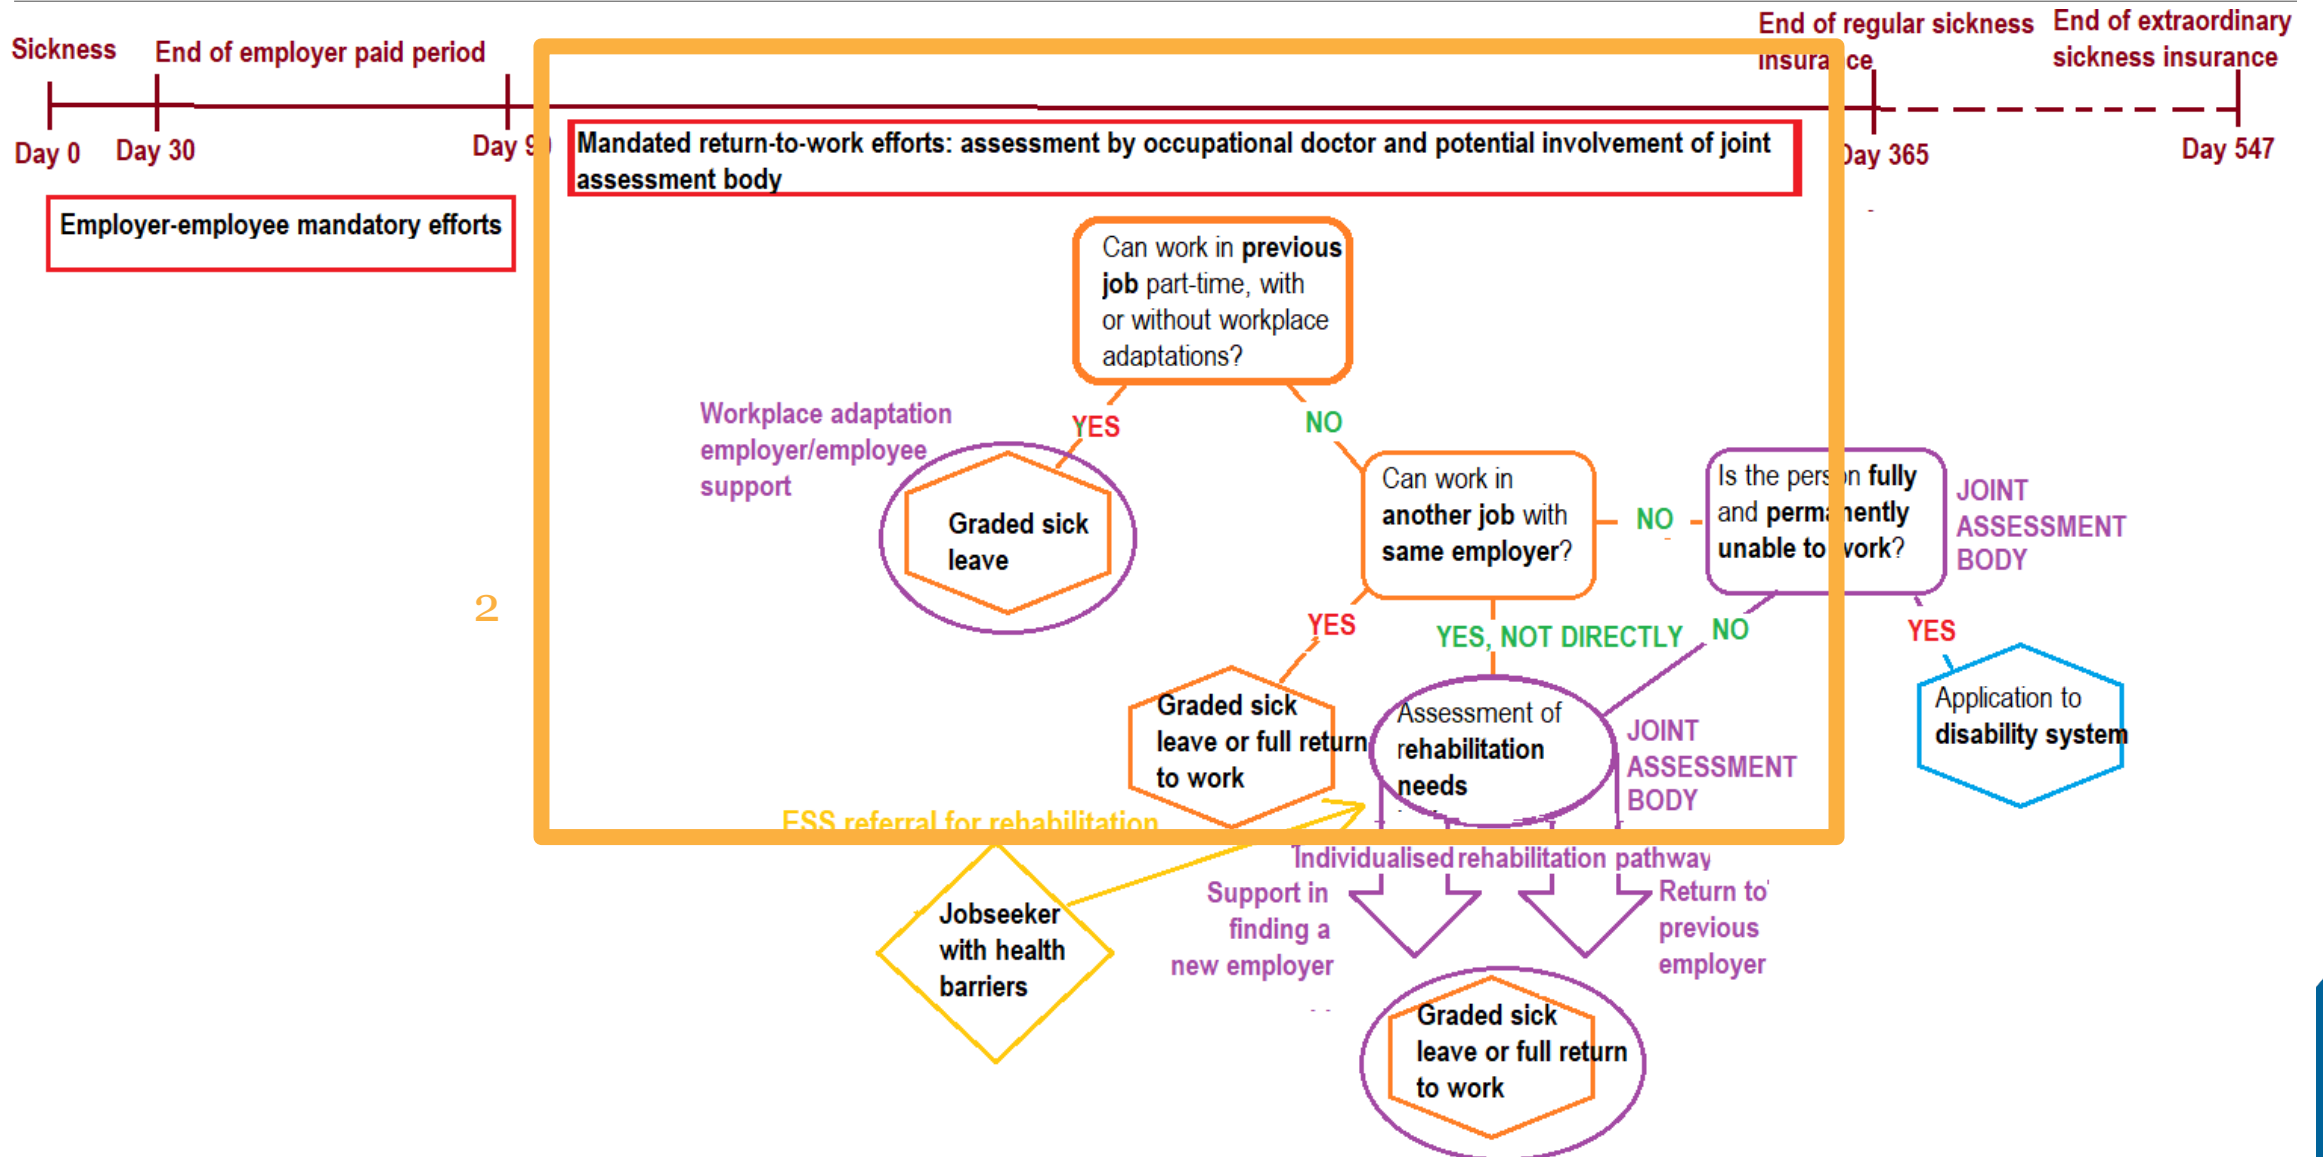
Sickness

End of employer paid period

End of regular sickness insura ce

End of extraordinary sickness insurance

Day 0

Day 30

Day 9

Day 365

Day 547

Employer-employee mandatory efforts

Mandated return-to-work efforts: assessment by occupational doctor and potential involvement of joint assessment body

2

Can work in **previous job** part-time, with or without workplace adaptations?

YES

NO

Workplace adaptation employer/employee support

Graded sick leave

Can work in **another job** with **same employer**?

NO

Is the pers n **fully** and **perma ently unable to** work?

JOINT ASSESSMENT BODY

YES

YES, NOT DIRECTLY

NO

YES

Graded sick leave or full return to work

Assessment of **rehabilitation needs**

JOINT ASSESSMENT BODY

Application to **disability system**

ESS referral for rehabilitation

Individualised rehabilitation pathway

Jobseeker with health barriers

Support in finding a new employer

Return to previous employer

Graded sick leave or full return to work